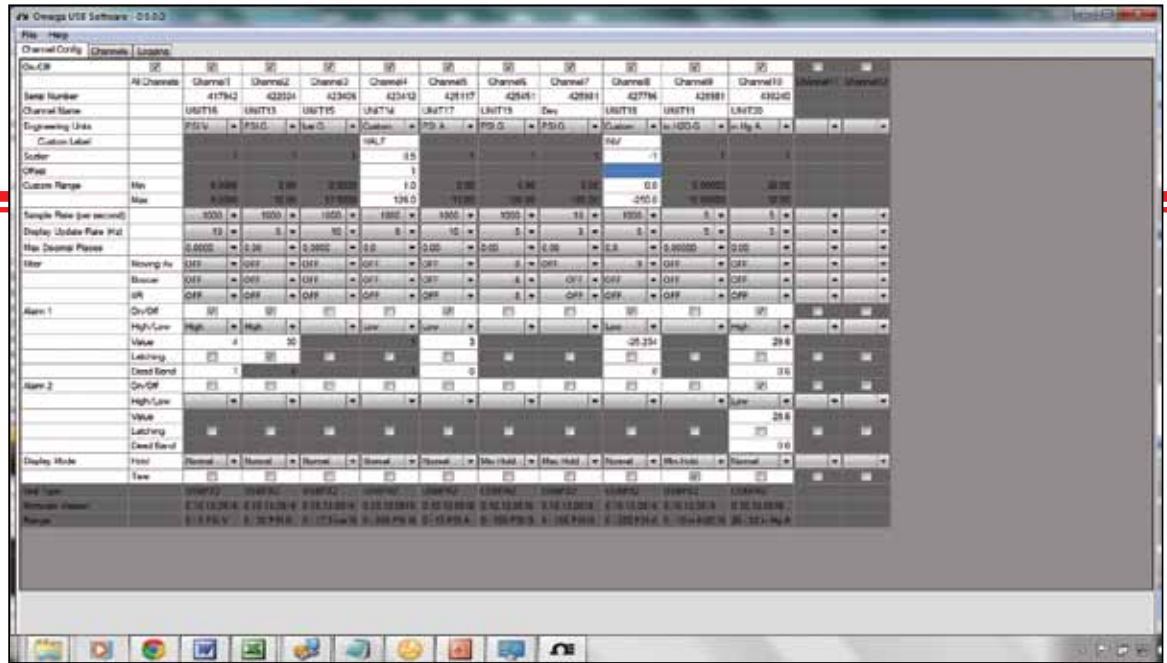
Omega USB Software - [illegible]

File Help

Channel Config | Channels | Logging

| On-Off | | | | | | | | | | | | | |
|---|---|---|---|---|---|---|---|---|---|---|---|---|---|
| | All Channels | Channel1 | Channel2 | Channel3 | Channel4 | Channel5 | Channel6 | Channel7 | Channel8 | Channel9 | Channel10 | Channel11 | Channel12 |
| Serial Number | | 417942 | 422024 | 423406 | 423412 | 425117 | 425451 | 426981 | 427796 | 428981 | 430240 | | |
| Channel Name | | UNIT16 | UNIT13 | UNIT15 | UNIT14 | UNIT17 | UNIT19 | Dev | UNIT18 | UNIT11 | UNIT20 | | |
| Engineering Units | | PSI V | PSI G | bar G | Custom | PSI A | PSI G | PSI G | Custom | in H2O G | in Hg A | | |
| Custom Label | | | | | VALT | | | | INV | | | | |
| Scaler | | 1 | 1 | 1 | 0.5 | 1 | 1 | 1 | -1 | 1 | 1 | | |
| Offset | | | | | 1 | | | | | | | | |
| Custom Range | Min | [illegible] | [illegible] | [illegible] | 1.0 | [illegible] | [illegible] | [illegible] | 0.0 | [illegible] | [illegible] | | |
| | Max | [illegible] | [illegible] | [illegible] | 126.0 | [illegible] | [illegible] | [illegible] | -250.0 | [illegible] | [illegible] | | |
| Sample Rate (per second) | | 1000 | 1000 | 1000 | 1000 | 1000 | 1000 | 10 | 1000 | 5 | 5 | | |
| Display Update Rate (Hz) | | 10 | 5 | 10 | 5 | 10 | 5 | 3 | 5 | 5 | 3 | | |
| Max Decimal Places | | 0.0000 | 0.00 | 0.0000 | 0.0 | 0.00 | 0.00 | 0.00 | 0.0 | 0.00000 | 0.00 | | |
| Filter | Moving Av | OFF | OFF | OFF | OFF | OFF | 8 | OFF | 8 | OFF | OFF | | |
| | Boxcar | OFF | OFF | OFF | OFF | OFF | 8 | OFF | OFF | OFF | OFF | | |
| | IIR | OFF | OFF | OFF | OFF | OFF | 8 | OFF | OFF | OFF | OFF | | |
| Alarm 1 | On/Off | | | | | | | | | | | | |
| | High/Low | High | High | | Low | Low | | | Low | | High | | |
| | Value | 4 | 30 | | 1 | 3 | | | -25.234 | | 29.8 | | |
| | Latching | | | | | | | | | | | | |
| | Dead Band | 1 | 0 | | 1 | 0 | | | 0 | | 0.6 | | |
| Alarm 2 | On/Off | | | | | | | | | | | | |
| | High/Low | | | | | | | | | | Low | | |
| | Value | | | | | | | | | | 29.8 | | |
| | Latching | | | | | | | | | | | | |
| | Dead Band | | | | | | | | | | 0.6 | | |
| Display Mode | Hold | Normal | Normal | Normal | Normal | Normal | Max Hold | Max Hold | Normal | Min Hold | Normal | | |
| | Tare | | | | | | | | | | | | |
| Unit Type | | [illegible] | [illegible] | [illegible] | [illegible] | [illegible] | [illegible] | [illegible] | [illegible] | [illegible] | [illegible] | | |
| Firmware Version | | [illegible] | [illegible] | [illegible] | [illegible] | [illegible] | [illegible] | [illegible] | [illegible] | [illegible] | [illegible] | | |
| Range | | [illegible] | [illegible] | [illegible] | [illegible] | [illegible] | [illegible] | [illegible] | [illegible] | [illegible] | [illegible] | | |